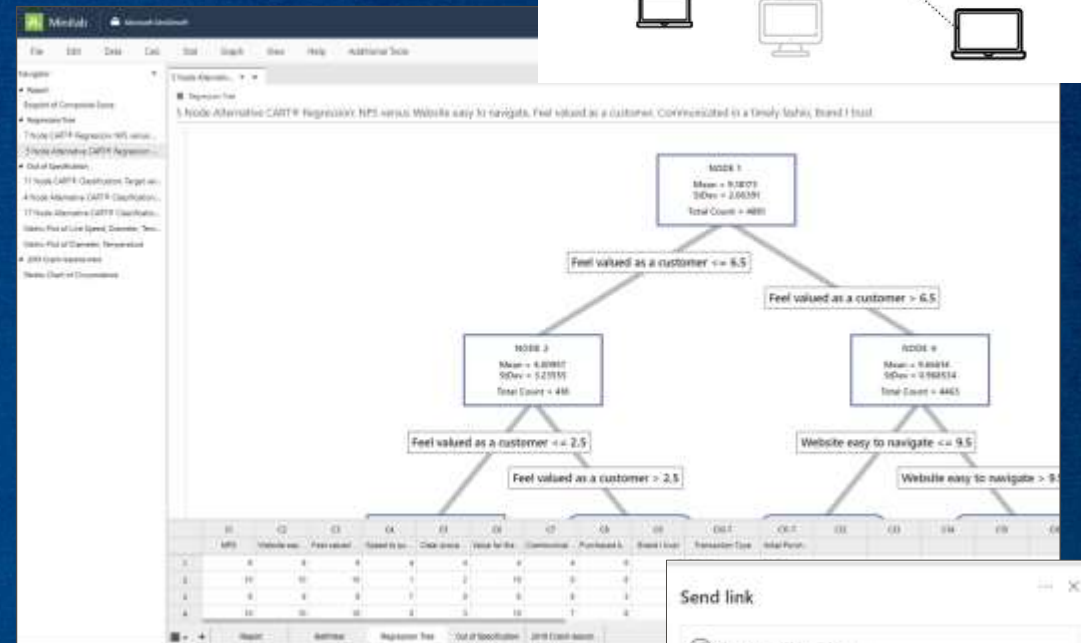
Minitab

File Edit Data Calc Stat Graph View Help Additional Tools

Navigator

5 Node Alternative CART® Regression: NPS versus Website easy to navigate, Feel valued as a customer, Communicated in a timely fashio, Brand I trust

NODE 1
Mean = 9.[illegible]
StDev = 2.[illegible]
Total Count = 4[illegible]

Feel valued as a customer <= 6.5

Feel valued as a customer > 6.5

NODE 2
Mean = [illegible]
StDev = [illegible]
Total Count = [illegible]

NODE 4
Mean = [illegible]
StDev = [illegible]
Total Count = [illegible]

Feel valued as a customer <= 2.5

Feel valued as a customer > 2.5

Website easy to navigate <= 9.5

Website easy to navigate > 9.5

C1 C2 C3 C4 C5 C6 C7 C8 C9 C10-T C11-T C12 C13 C14 C15

NPS

Report

Regression Tree

Out of Specification

Send link